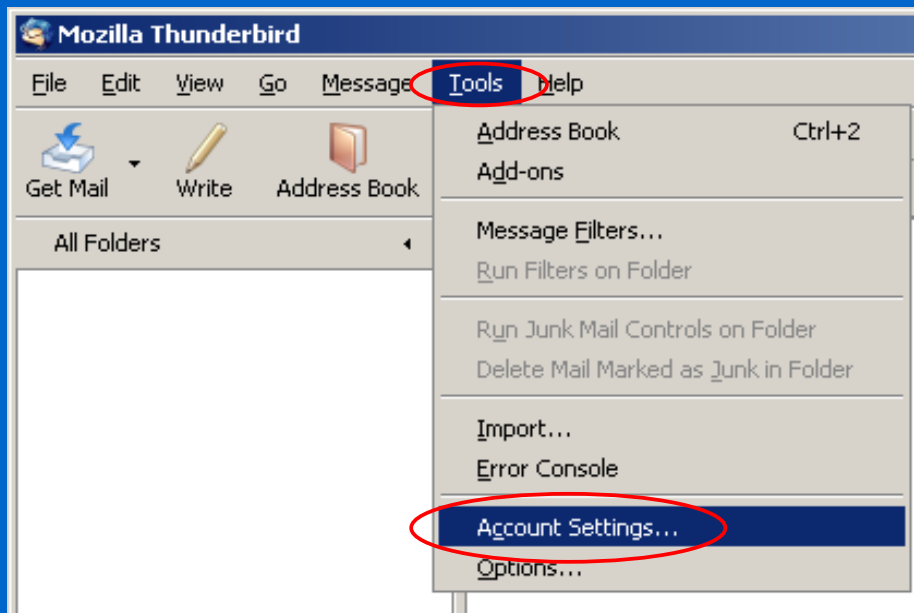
Mozilla Thunderbird

File Edit View Go Message Tools Help

Get Mail Write Address Book

All Folders

Address Book Ctrl+2
Add-ons

Message Filters...
Run Filters on Folder

Run Junk Mail Controls on Folder
Delete Mail Marked as Junk in Folder

Import...
Error Console

Account Settings...
Options...